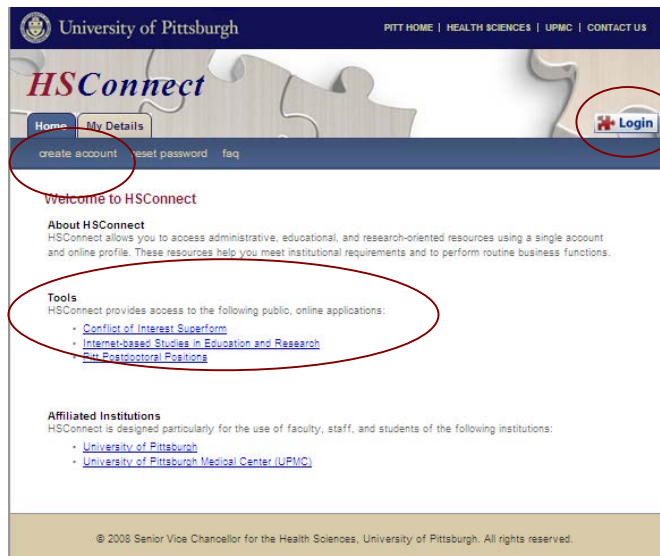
University of Pittsburgh

PITT HOME | HEALTH SCIENCES | UPMC | CONTACT US

HSConnect

Home | My Details

Login

create account | reset password | faq

Welcome to HSConnect

About HSConnect
HSConnect allows you to access administrative, educational, and research-oriented resources using a single account and online profile. These resources help you meet institutional requirements and to perform routine business functions.

Tools
HSConnect provides access to the following public, online applications:

- Conflict of Interest Superform
- Internet-based Studies in Education and Research
- Pitt Postdoctoral Positions

Affiliated Institutions
HSConnect is designed particularly for the use of faculty, staff, and students of the following institutions:

- University of Pittsburgh
- University of Pittsburgh Medical Center (UPMC)

© 2008 Senior Vice Chancellor for the Health Sciences, University of Pittsburgh. All rights reserved.